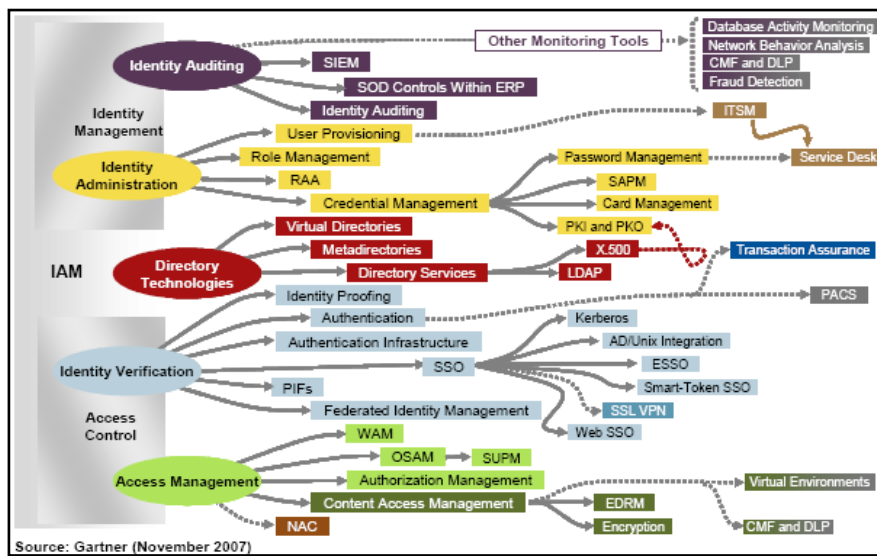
Identity Auditing
Other Monitoring Tools
Database Activity Monitoring
Network Behavior Analysis
CMF and DLP
Fraud Detection
SIEM
SOD Controls Within ERP
Identity Auditing
Identity Management
User Provisioning
ITSM
Identity Administration
Role Management
Password Management
Service Desk
RAA
SAPM
Credential Management
Card Management
PKI and PKO
Virtual Directories
Metadirectories
X.500
Transaction Assurance
IAM
Directory Technologies
Directory Services
LDAP
Identity Proofing
PACS
Authentication
Kerberos
Authentication Infrastructure
AD/Unix Integration
Identity Verification
SSO
ESSO
Smart-Token SSO
PIFs
SSL VPN
Access Control
Federated Identity Management
Web SSO
WAM
OSAM
SUPM
Access Management
Authorization Management
Virtual Environments
Content Access Management
EDRM
Encryption
CMF and DLP
NAC
Source: Gartner (November 2007)